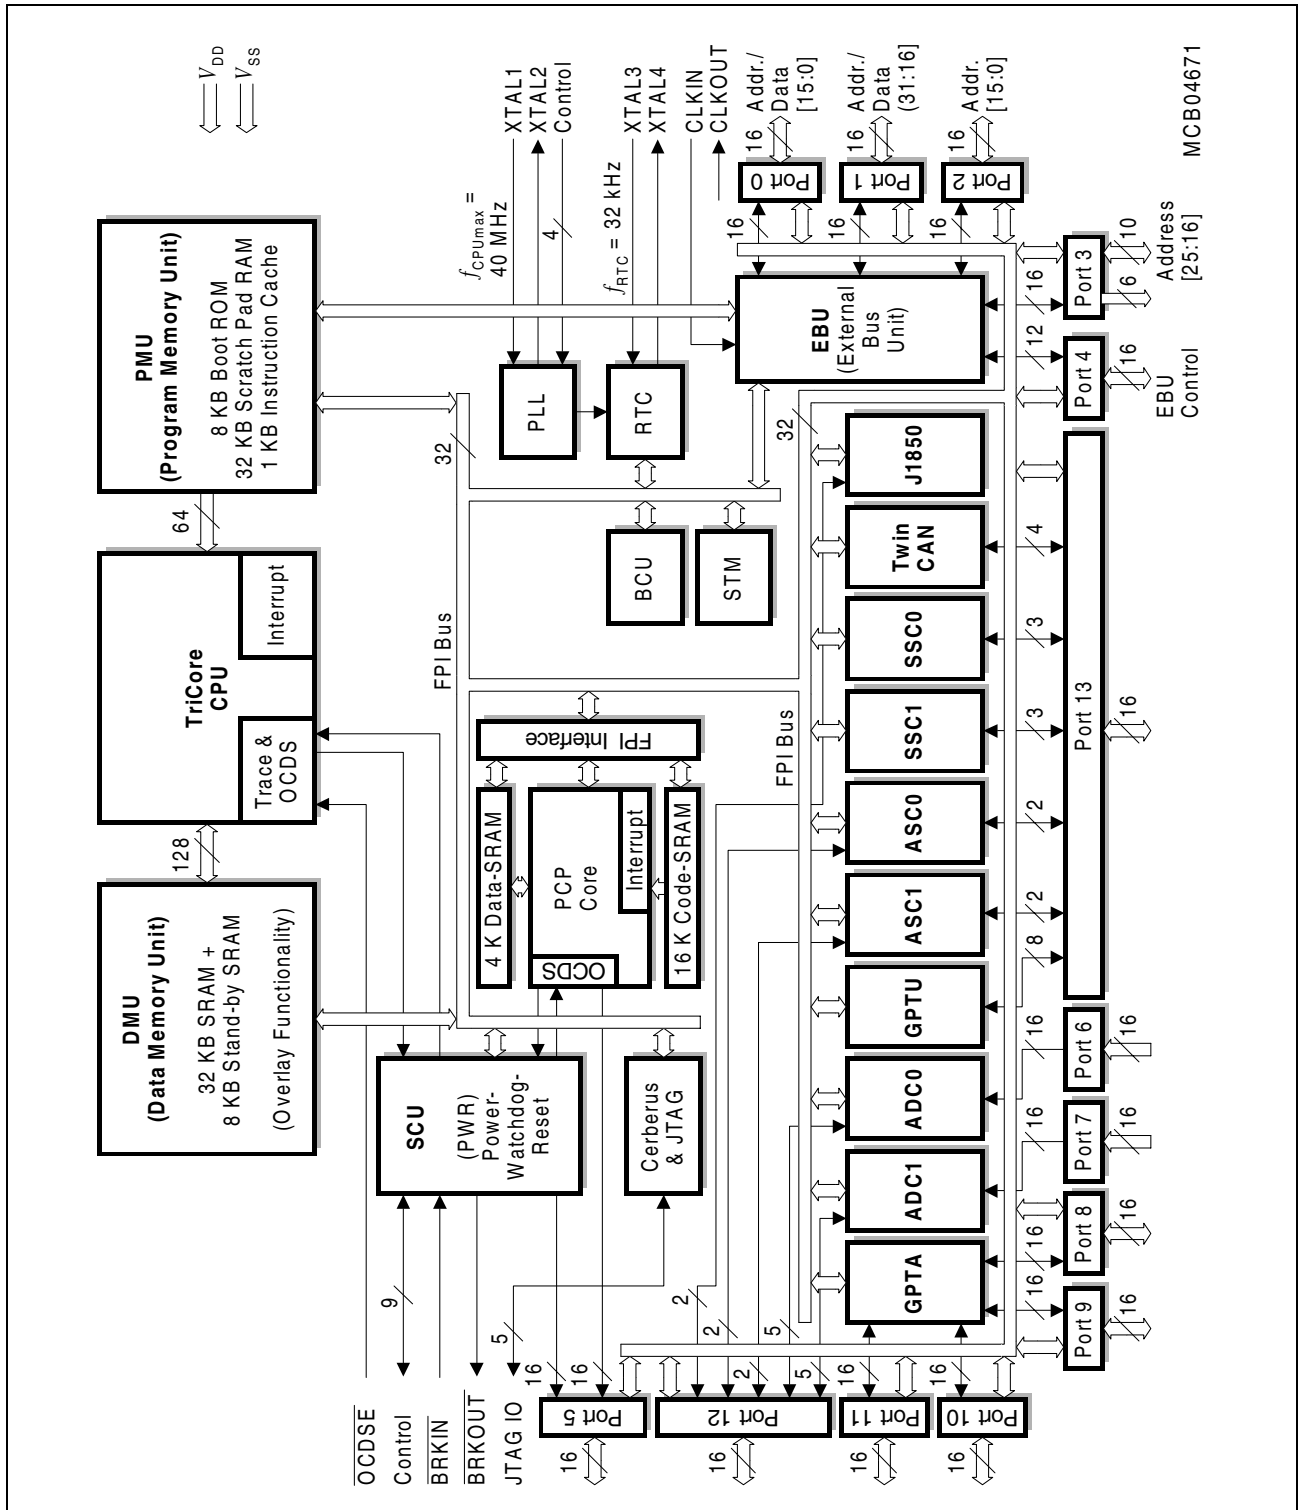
$V_{DD}$
$V_{SS}$

PMU
(Program Memory Unit)
8 KB Boot ROM
32 KB Scratch Pad RAM
1 KB Instruction Cache

64

TriCore
CPU
Interrupt
Trace &
OCDS

128

DMU
(Data Memory Unit)
32 KB SRAM +
8 KB Stand-by SRAM
(Overlay Functionality)

XTAL1
XTAL2
Control
4
$f_{CPUmax}$ =
40 MHz
XTAL3
XTAL4
$f_{RTC}$ = 32 kHz
CLKIN
CLKOUT

PLL
RTC
BCU
STM
32
FPI Bus

FPI Interface
4 K Data-SRAM
PCP
Core
Interrupt
OCDS
16 K Code-SRAM
FPI Bus

SCU
(PWR)
Power-
Watchdog-
Reset

Cerberus
& JTAG

EBU
(External
Bus
Unit)
32

J1850
Twin
CAN
SSC0
SSC1
ASC0
ASC1
GPTU
ADC0
ADC1
GPTA

Port 0
16
Addr./
Data
[15:0]
Port 1
16
Addr./
Data
(31:16]
Port 2
16
Addr.
[15:0]
16
16
16
MCB04671

Port 3
10
6
16
Address
[25:16]
Port 4
12
16
EBU
Control
Port 13
4
3
3
2
2
8
16
Port 6
16
16
Port 7
16
16
Port 8
16
16
Port 9
16
16

9
5
2
2
2
5
5
16
16
16
16
Port 5
Port 12
Port 11
Port 10
16
16
16
16

$\overline{OCDSE}$
Control
$\overline{BRKIN}$
$\overline{BRKOUT}$
JTAG IO